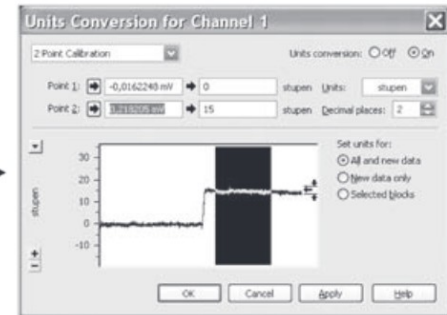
Units Conversion for Channel 1

2 Point Calibration

Units conversion: Off On

Point 1: -0,0162248 mV 0 stupen Units: stupen

Point 2: 0,218205 mV 15 stupen Decimal places: 2

30
20
10
0
-10

stupen

Set units for:
All and new data
New data only
Selected blocks

OK Cancel Apply Help